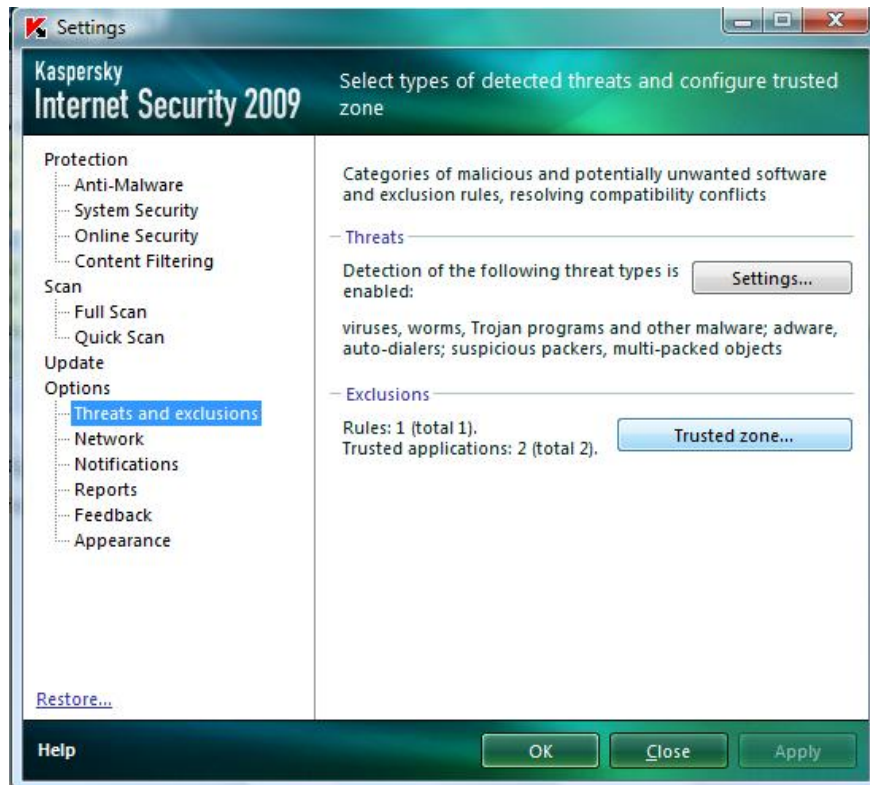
Settings

Kaspersky
Internet Security 2009

Select types of detected threats and configure trusted zone

Protection
Anti-Malware
System Security
Online Security
Content Filtering
Scan
Full Scan
Quick Scan
Update
Options
Threats and exclusions
Network
Notifications
Reports
Feedback
Appearance

Restore...

Categories of malicious and potentially unwanted software and exclusion rules, resolving compatibility conflicts

Threats

Detection of the following threat types is enabled:

Settings...

viruses, worms, Trojan programs and other malware; adware, auto-dialers; suspicious packers, multi-packed objects

Exclusions

Rules: 1 (total 1).
Trusted applications: 2 (total 2).

Trusted zone...

Help

OK

Close

Apply